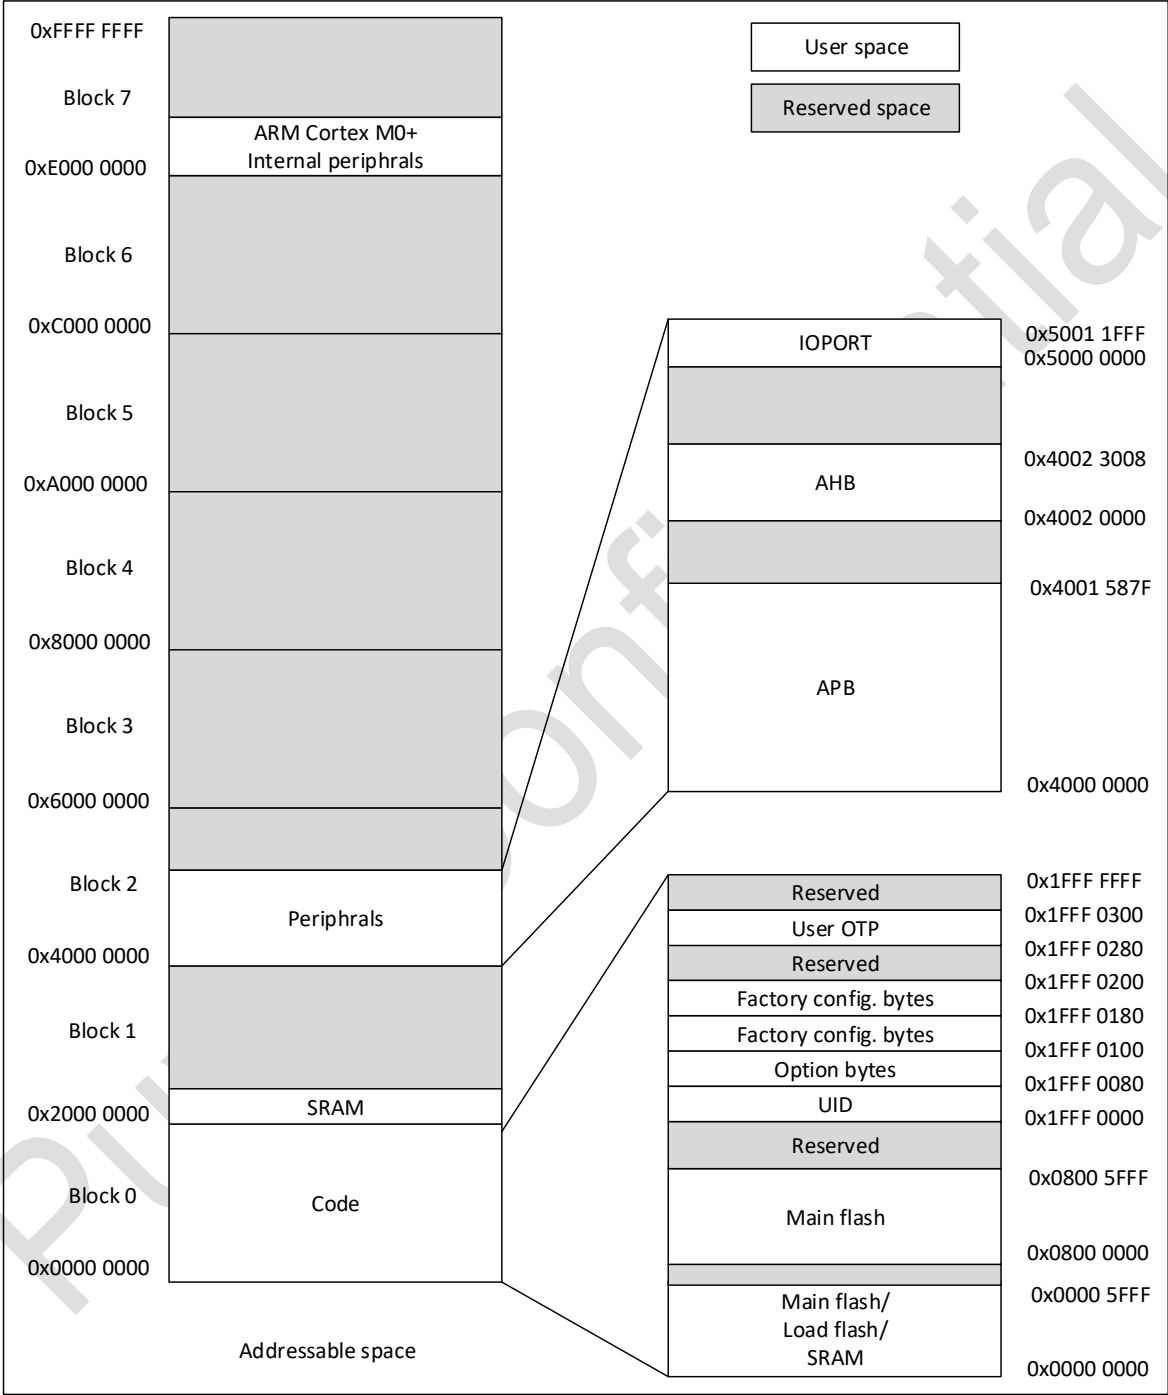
0xFFFF FFFF
Block 7
ARM Cortex M0+ Internal periphrals
0xE000 0000
Block 6
0xC000 0000
Block 5
0xA000 0000
Block 4
0x8000 0000
Block 3
0x6000 0000
Block 2
Periphrals
0x4000 0000
Block 1
SRAM
0x2000 0000
Block 0
Code
0x0000 0000
Addressable space

User space
Reserved space

IOPORT
0x5001 1FFF
0x5000 0000
AHB
0x4002 3008
0x4002 0000
0x4001 587F
APB
0x4000 0000

Reserved
0x1FFF FFFF
User OTP
0x1FFF 0300
Reserved
0x1FFF 0280
Factory config. bytes
0x1FFF 0200
Factory config. bytes
0x1FFF 0180
Option bytes
0x1FFF 0100
UID
0x1FFF 0080
0x1FFF 0000
Reserved
Main flash
0x0800 5FFF
0x0800 0000
Main flash/ Load flash/ SRAM
0x0000 5FFF
0x0000 0000

Puya Confidential